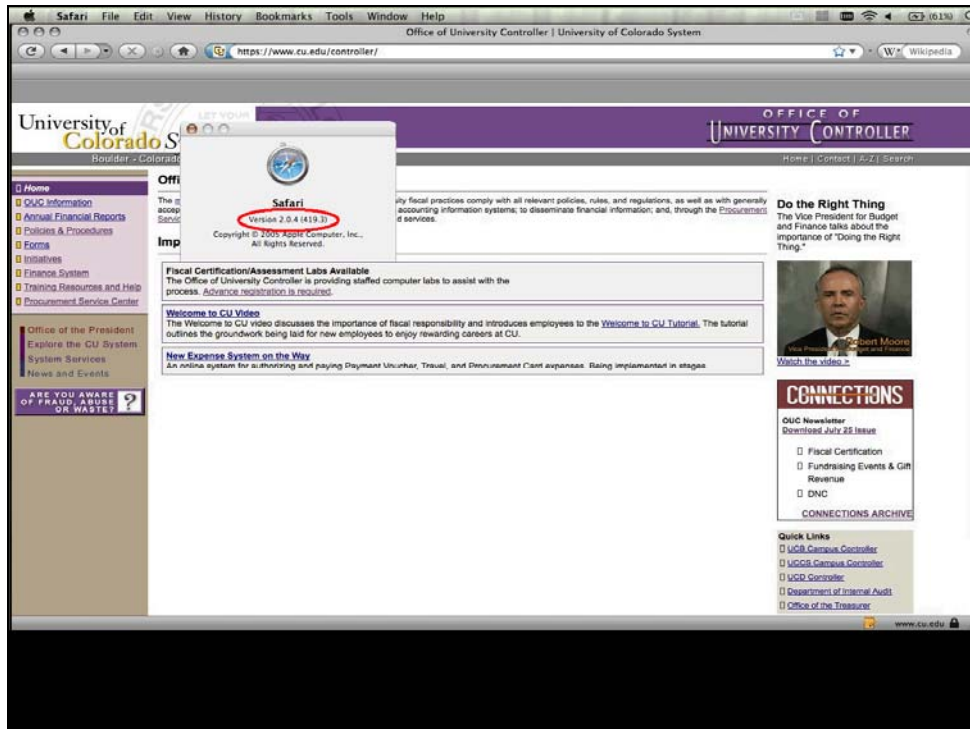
Safari File Edit View History Bookmarks Tools Window Help

(61%)

Office of University Controller | University of Colorado System

https://www.cu.edu/controller/

Wikipedia

University of Colorado S

Boulder · Colorad

LET YOUR

OFFICE OF UNIVERSITY CONTROLLER

Home | Contact | A-Z | Search

Safari

Version 2.0.4 (419.3)

Copyright © 2005 Apple Computer, Inc., All Rights Reserved.

Home
OUC Information
Annual Financial Reports
Policies & Procedures
Forms
Initiatives
Finance System
Training Resources and Help
Procurement Service Center

Office of the President
Explore the CU System
System Services
News and Events

ARE YOU AWARE OF FRAUD, ABUSE OR WASTE?

Offi

The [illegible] sity fiscal practices comply with all relevant policies, rules, and regulations, as well as with generally accep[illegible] accounting information systems; to disseminate financial information; and, through the Procurement Servic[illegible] d services.

Imp

Fiscal Certification/Assessment Labs Available
The Office of University Controller is providing staffed computer labs to assist with the process. Advance registration is required.

Welcome to CU Video
The Welcome to CU video discusses the importance of fiscal responsibility and introduces employees to the Welcome to CU Tutorial. The tutorial outlines the groundwork being laid for new employees to enjoy rewarding careers at CU.

New Expense System on the Way
An online system for authorizing and paying Payment Voucher, Travel, and Procurement Card expenses. Being implemented in stages.

Do the Right Thing
The Vice President for Budget and Finance talks about the importance of "Doing the Right Thing."

Robert Moore
Vice President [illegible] and Finance

Watch the video »

CONNECTIONS

OUC Newsletter
Download July 25 Issue

Fiscal Certification
Fundraising Events & Gift Revenue
DNC

CONNECTIONS ARCHIVE

Quick Links
UCB Campus Controller
UCCS Campus Controller
UCD Controller
Department of Internal Audit
Office of the Treasurer

www.cu.edu